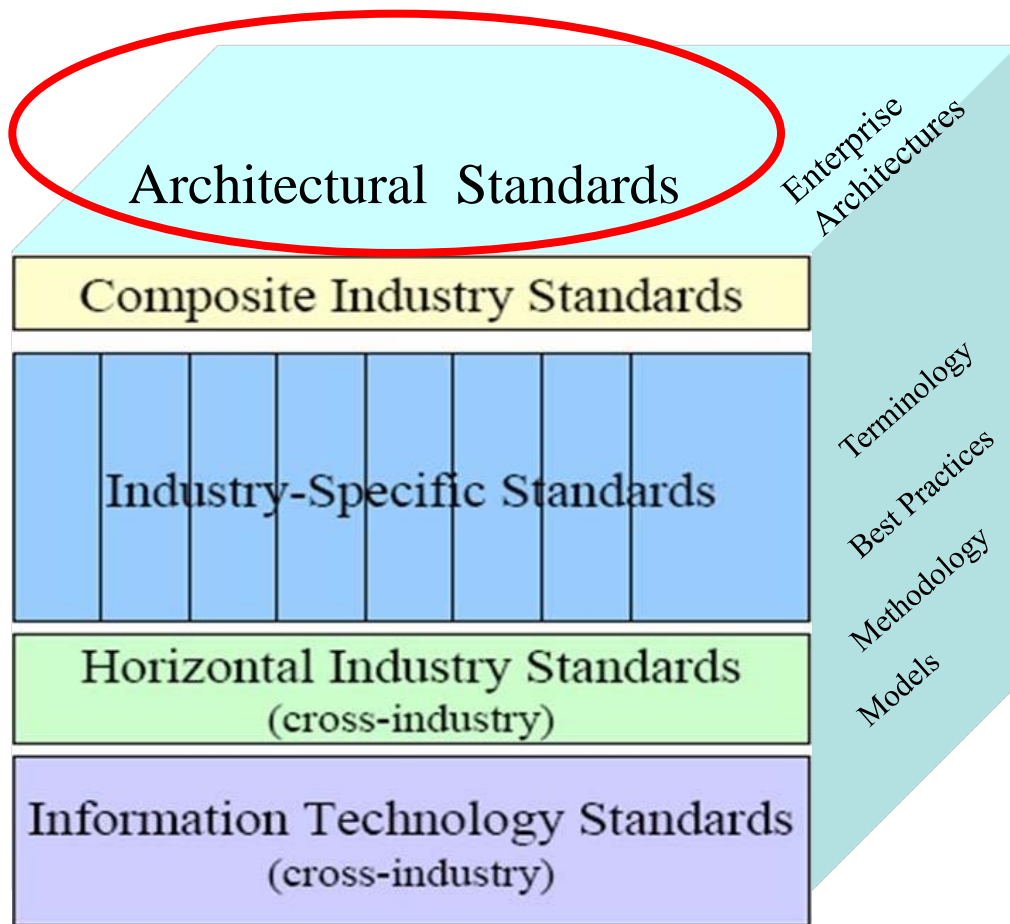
Architectural Standards

Enterprise Architectures

Composite Industry Standards

Industry-Specific Standards

Horizontal Industry Standards
(cross-industry)

Information Technology Standards
(cross-industry)

Terminology
Best Practices
Methodology
Models